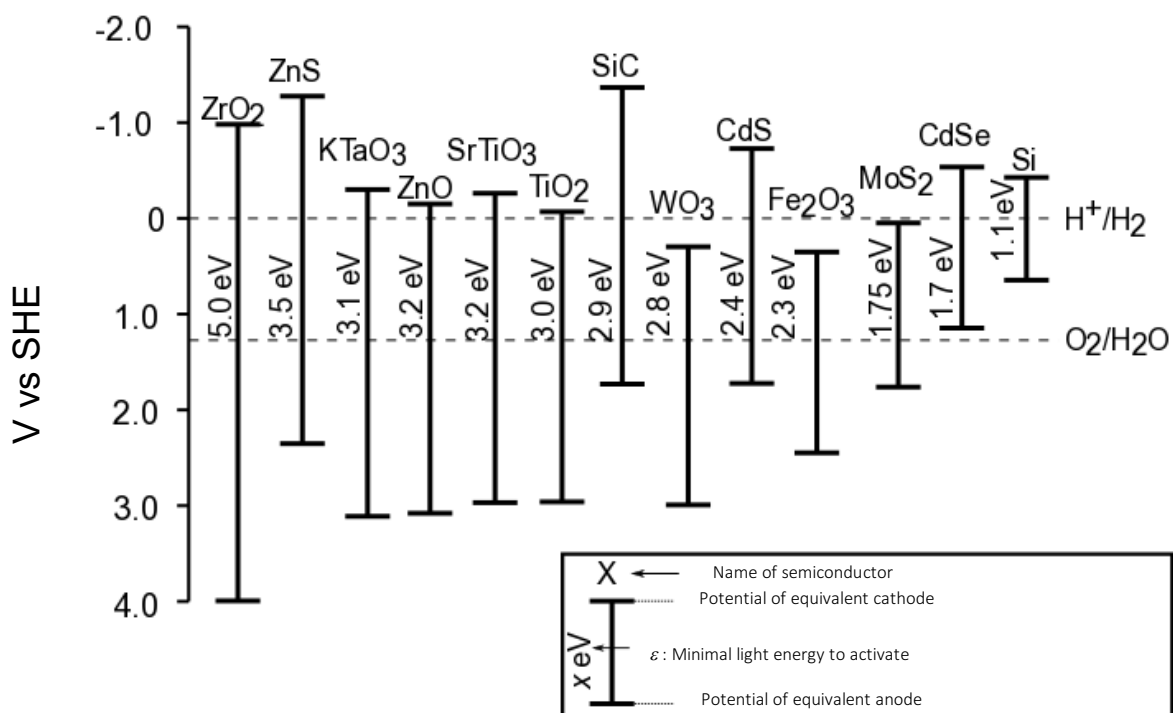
-2.0
-1.0
0
1.0
2.0
3.0
4.0

V vs SHE

$ZrO_2$
5.0 eV

ZnS
3.5 eV

$KTaO_3$
3.1 eV

ZnO
3.2 eV

$SrTiO_3$
3.2 eV

$TiO_2$
3.0 eV

SiC
2.9 eV

$WO_3$
2.8 eV

CdS
2.4 eV

$Fe_2O_3$
2.3 eV

$MoS_2$
1.75 eV

CdSe
1.7 eV

Si
1.1 eV

$H^+/H_2$

$O_2/H_2O$

X Name of semiconductor
Potential of equivalent cathode
x eV
$\varepsilon$ : Minimal light energy to activate
Potential of equivalent anode